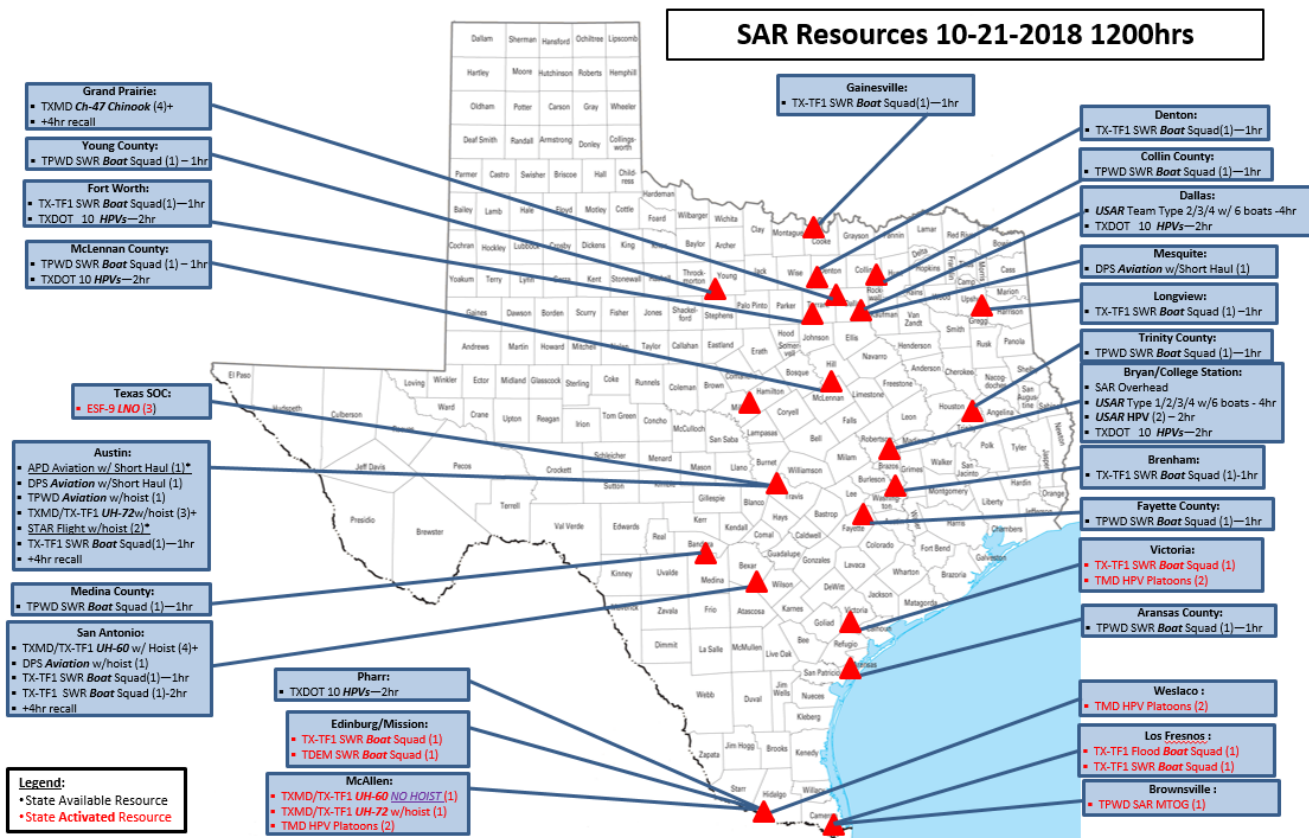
SAR Resources 10-21-2018 1200hrs

Grand Prairie:
- TXMD Ch-47 Chinook (4)+
- +4hr recall

Young County:
- TPWD SWR Boat Squad (1) – 1hr

Fort Worth:
- TX-TF1 SWR Boat Squad(1)—1hr
- TXDOT 10 HPVs—2hr

McLennan County:
- TPWD SWR Boat Squad (1) – 1hr
- TXDOT 10 HPVs—2hr

Texas SOC:
- ESF-9 LNO (3)

Austin:
- APD Aviation w/ Short Haul (1)*
- DPS Aviation w/Short Haul (1)
- TPWD Aviation w/hoist (1)
- TXMD/TX-TF1 UH-72w/hoist (3)+
- STAR Flight w/hoist (2)*
- TX-TF1 SWR Boat Squad(1)—1hr
- +4hr recall

Medina County:
- TPWD SWR Boat Squad (1)—1hr

San Antonio:
- TXMD/TX-TF1 UH-60 w/ Hoist (4)+
- DPS Aviation w/hoist (1)
- TX-TF1 SWR Boat Squad(1)—1hr
- TX-TF1 SWR Boat Squad (1)-2hr
- +4hr recall

Pharr:
- TXDOT 10 HPVs—2hr

Edinburg/Mission:
- TX-TF1 SWR Boat Squad (1)
- TDEM SWR Boat Squad (1)

McAllen:
- TXMD/TX-TF1 UH-60 NO HOIST (1)
- TXMD/TX-TF1 UH-72 w/hoist (1)
- TMD HPV Platoons (2)

Legend:
•State Available Resource
•State Activated Resource

Gainesville:
- TX-TF1 SWR Boat Squad(1)—1hr

Denton:
- TX-TF1 SWR Boat Squad(1)—1hr

Collin County:
- TPWD SWR Boat Squad (1)—1hr

Dallas:
- USAR Team Type 2/3/4 w/ 6 boats -4hr
- TXDOT 10 HPVs—2hr

Mesquite:
- DPS Aviation w/Short Haul (1)

Longview:
- TX-TF1 SWR Boat Squad (1) –1hr

Trinity County:
- TPWD SWR Boat Squad (1)—1hr

Bryan/College Station:
- SAR Overhead
- USAR Type 1/2/3/4 w/6 boats - 4hr
- USAR HPV (2) – 2hr
- TXDOT 10 HPVs—2hr

Brenham:
- TX-TF1 SWR Boat Squad (1)-1hr

Fayette County:
- TPWD SWR Boat Squad (1)—1hr

Victoria:
- TX-TF1 SWR Boat Squad (1)
- TMD HPV Platoons (2)

Aransas County:
- TPWD SWR Boat Squad (1)—1hr

Weslaco :
- TMD HPV Platoons (2)

Los Fresnos :
- TX-TF1 Flood Boat Squad (1)
- TX-TF1 SWR Boat Squad (1)

Brownsville :
- TPWD SAR MTOG (1)

Dallam Sherman Hansford Ochiltree Lipscomb Hartley Moore Hutchinson Roberts Hemphill Oldham Potter Carson Gray Wheeler Deaf Smith Randall Armstrong Donley Collingsworth Parmer Castro Swisher Briscoe Hall Childress Hardeman Bailey Lamb Hale Floyd Motley Cottle Foard Wilbarger Wichita Clay Montague Cooke Grayson Fannin Lamar Red River Cochran Hockley Lubbock Crosby Dickens King Knox Baylor Archer Jack Wise Denton Collin Hunt Hopkins Franklin Titus Morris Cass Yoakum Terry Lynn Garza Kent Stonewall Haskell Throckmorton Young Palo Pinto Parker Tarrant Dallas Rockwall Kaufman Van Zandt Wood Camp Upshur Marion Harrison Gregg Smith Gaines Dawson Borden Scurry Fisher Jones Shackelford Stephens Hood Johnson Ellis Henderson Rusk Panola Andrews Martin Howard Mitchell Nolan Taylor Callahan Eastland Erath Somervell Hill Navarro Anderson Cherokee Nacogdoches Shelby El Paso Hudspeth Loving Winkler Ector Midland Glasscock Sterling Coke Runnels Coleman Brown Comanche Hamilton Bosque McLennan Limestone Freestone Houston Angelina San Augustine Sabine Culberson Ward Crane Upton Reagan Irion Tom Green Concho McCulloch Mills Coryell Falls Leon Trinity Polk Tyler Jasper Newton Reeves Pecos Crockett Schleicher Menard Mason San Saba Lampasas Bell Milam Robertson Brazos Madison Walker San Jacinto Hardin Jeff Davis Sutton Kimble Llano Burnet Williamson Travis Lee Burleson Washington Grimes Montgomery Liberty Orange Jefferson Presidio Terrell Val Verde Edwards Kerr Gillespie Blanco Hays Bastrop Fayette Austin Waller Harris Chambers Brewster Real Kendall Comal Caldwell Colorado Fort Bend Galveston Kinney Uvalde Bandera Medina Bexar Guadalupe Gonzales Lavaca Wharton Brazoria Maverick Zavala Frio Atascosa Wilson Karnes DeWitt Jackson Matagorda Dimmit La Salle McMullen Live Oak Bee Goliad Victoria Refugio Aransas San Patricio Webb Duval Jim Wells Nueces Kleberg Zapata Jim Hogg Brooks Kenedy Starr Hidalgo Willacy Cameron